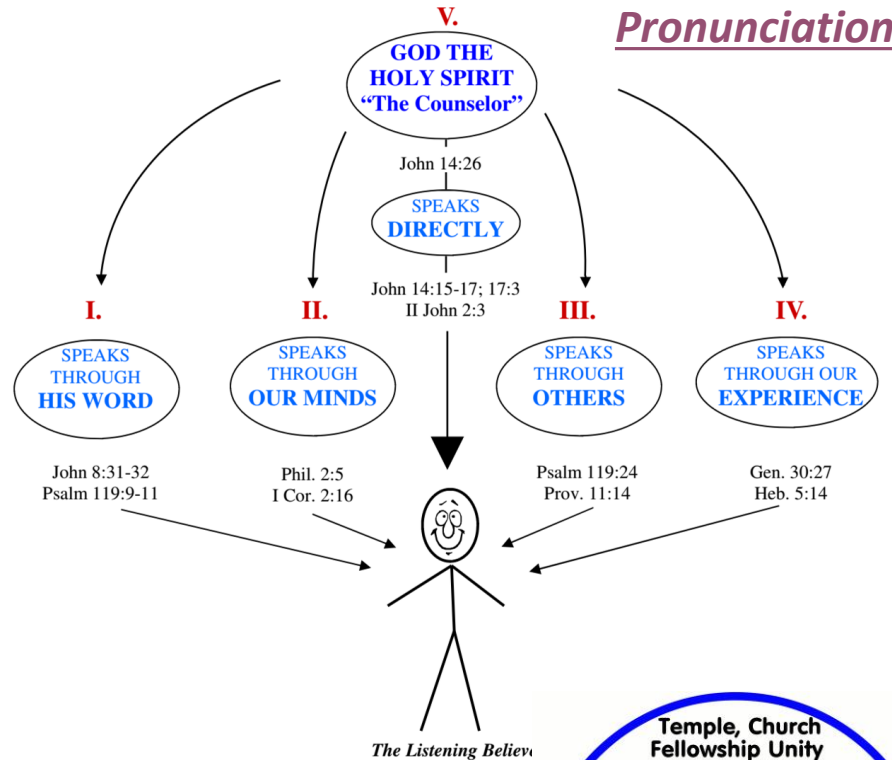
Pronunciation

V.

GOD THE HOLY SPIRIT "The Counselor"

John 14:26

SPEAKS DIRECTLY

John 14:15-17; 17:3
II John 2:3

I.

SPEAKS THROUGH HIS WORD

John 8:31-32
Psalm 119:9-11

II.

SPEAKS THROUGH OUR MINDS

Phil. 2:5
I Cor. 2:16

III.

SPEAKS THROUGH OTHERS

Psalm 119:24
Prov. 11:14

IV.

SPEAKS THROUGH OUR EXPERIENCE

Gen. 30:27
Heb. 5:14

The Listening Believ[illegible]

Temple, Church
Fellowship Unity